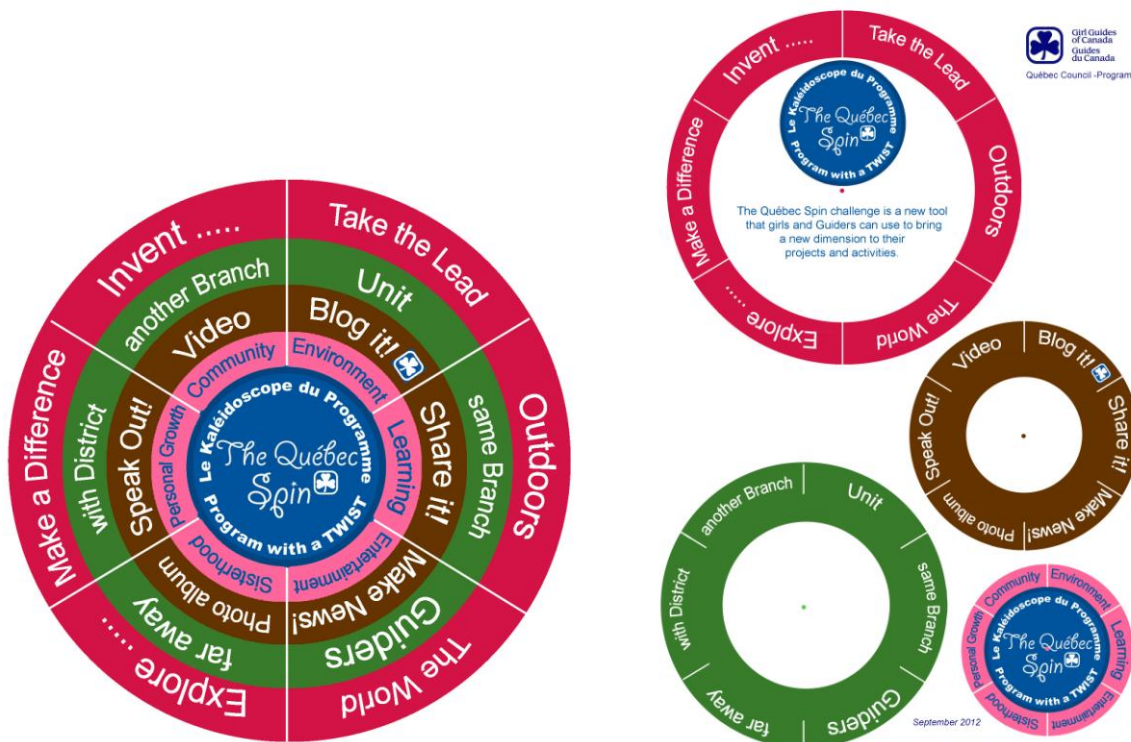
Invent .....
Take the Lead
Outdoors
The World
Explore .....
Make a Difference
another Branch
Unit
same Branch
Guiders
far away
with District
Video
Blog it!
Share it!
Make News!
Photo album
Speak Out!
Community
Environment
Learning
Entertainment
Sisterhood
Personal Growth
Le Kaléidoscope du Programme
The Québec Spin
Program with a TWIST

Girl Guides of Canada
Guides du Canada
Québec Council -Program

Invent .....
Take the Lead
Outdoors
The World
Explore .....
Make a Difference
Le Kaléidoscope du Programme
The Québec Spin
Program with a TWIST

The Québec Spin challenge is a new tool that girls and Guiders can use to bring a new dimension to their projects and activities.

Video
Blog it!
Share it!
Make News!
Photo album
Speak Out!

another Branch
Unit
same Branch
Guiders
far away
with District

Community
Environment
Learning
Entertainment
Sisterhood
Personal Growth
Le Kaléidoscope du Programme
The Québec Spin
Program with a TWIST

September 2012